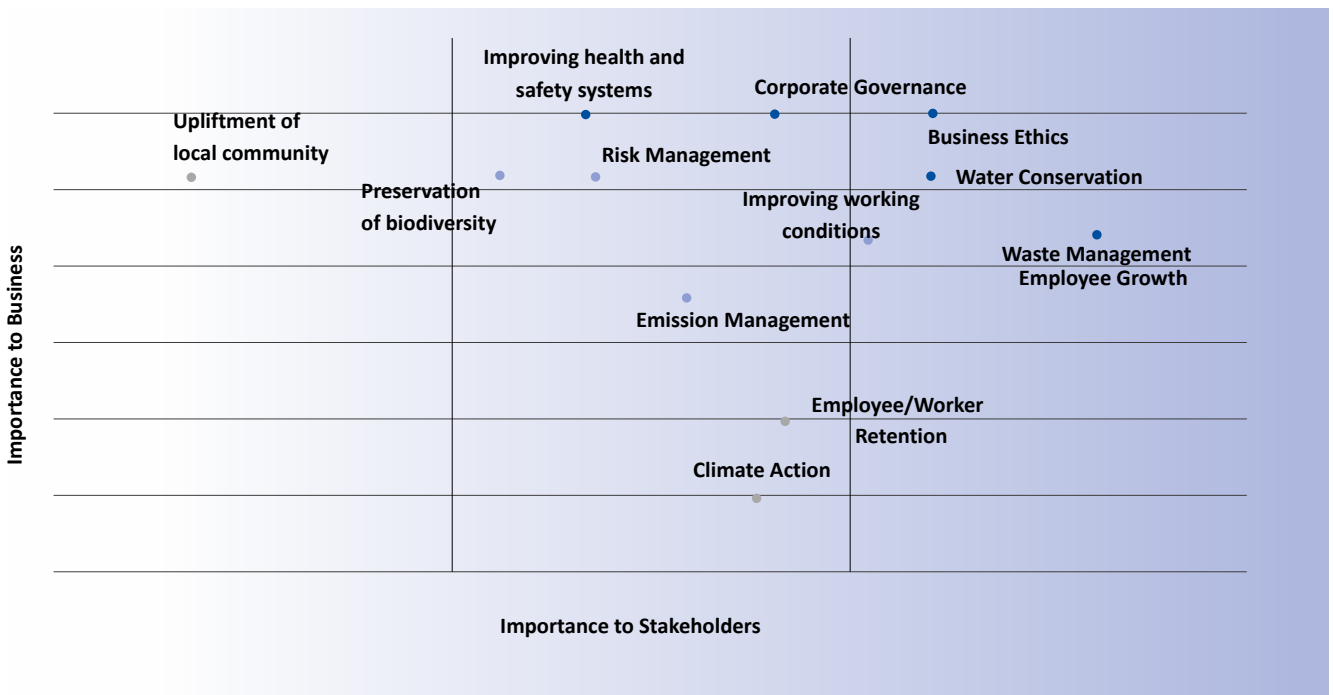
Improving health and safety systems

Corporate Governance

Upliftment of local community

Business Ethics

Risk Management

Preservation of biodiversity

Water Conservation

Improving working conditions

Waste Management

Employee Growth

Emission Management

Employee/Worker Retention

Climate Action

Importance to Business

Importance to Stakeholders